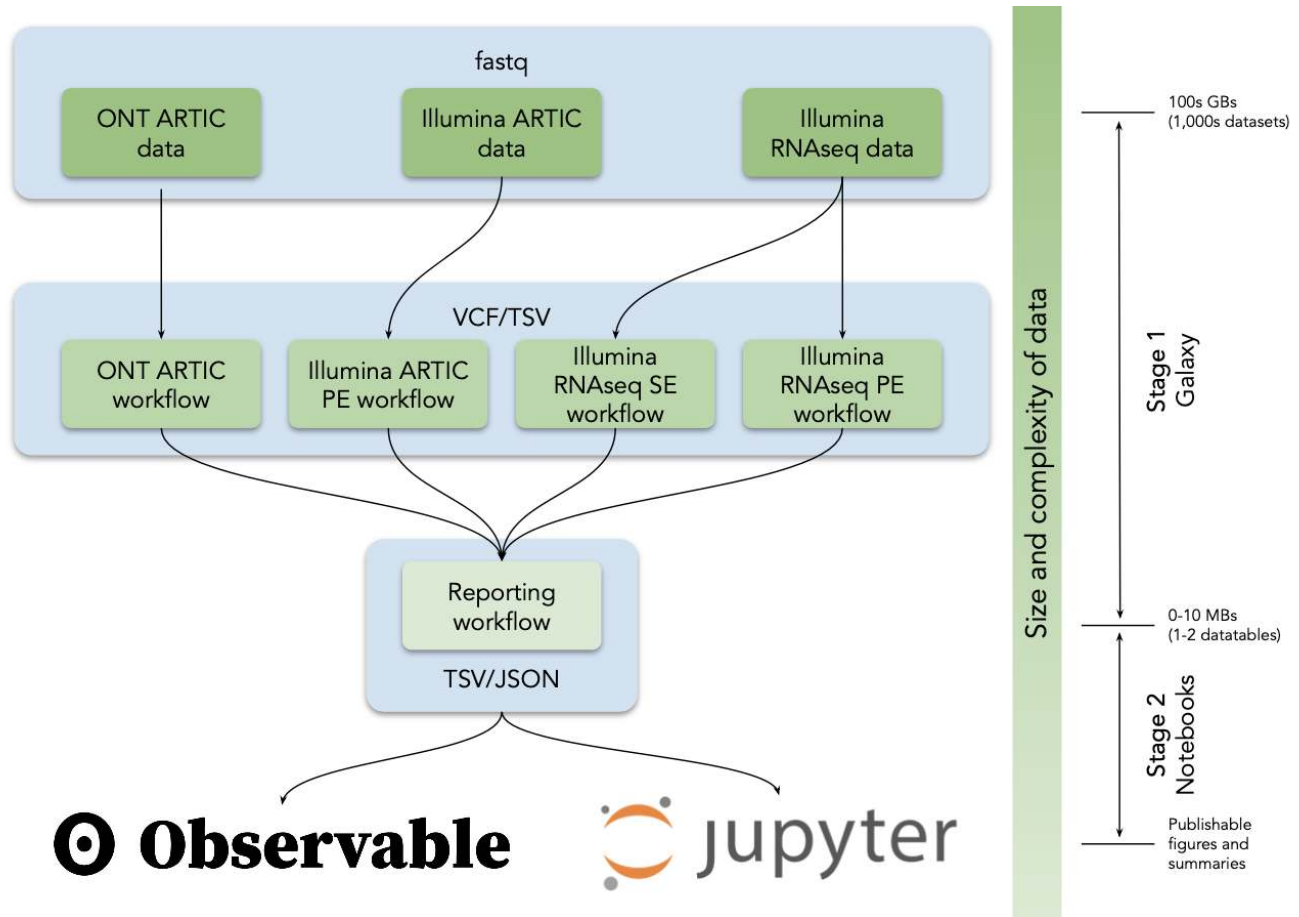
fastq

ONT ARTIC data

Illumina ARTIC data

Illumina RNAseq data

VCF/TSV

ONT ARTIC workflow

Illumina ARTIC PE workflow

Illumina RNAseq SE workflow

Illumina RNAseq PE workflow

Reporting workflow

TSV/JSON

Observable

jupyter

Size and complexity of data

100s GBs (1,000s datasets)

Stage 1 Galaxy

0-10 MBs (1-2 datatables)

Stage 2 Notebooks

Publishable figures and summaries